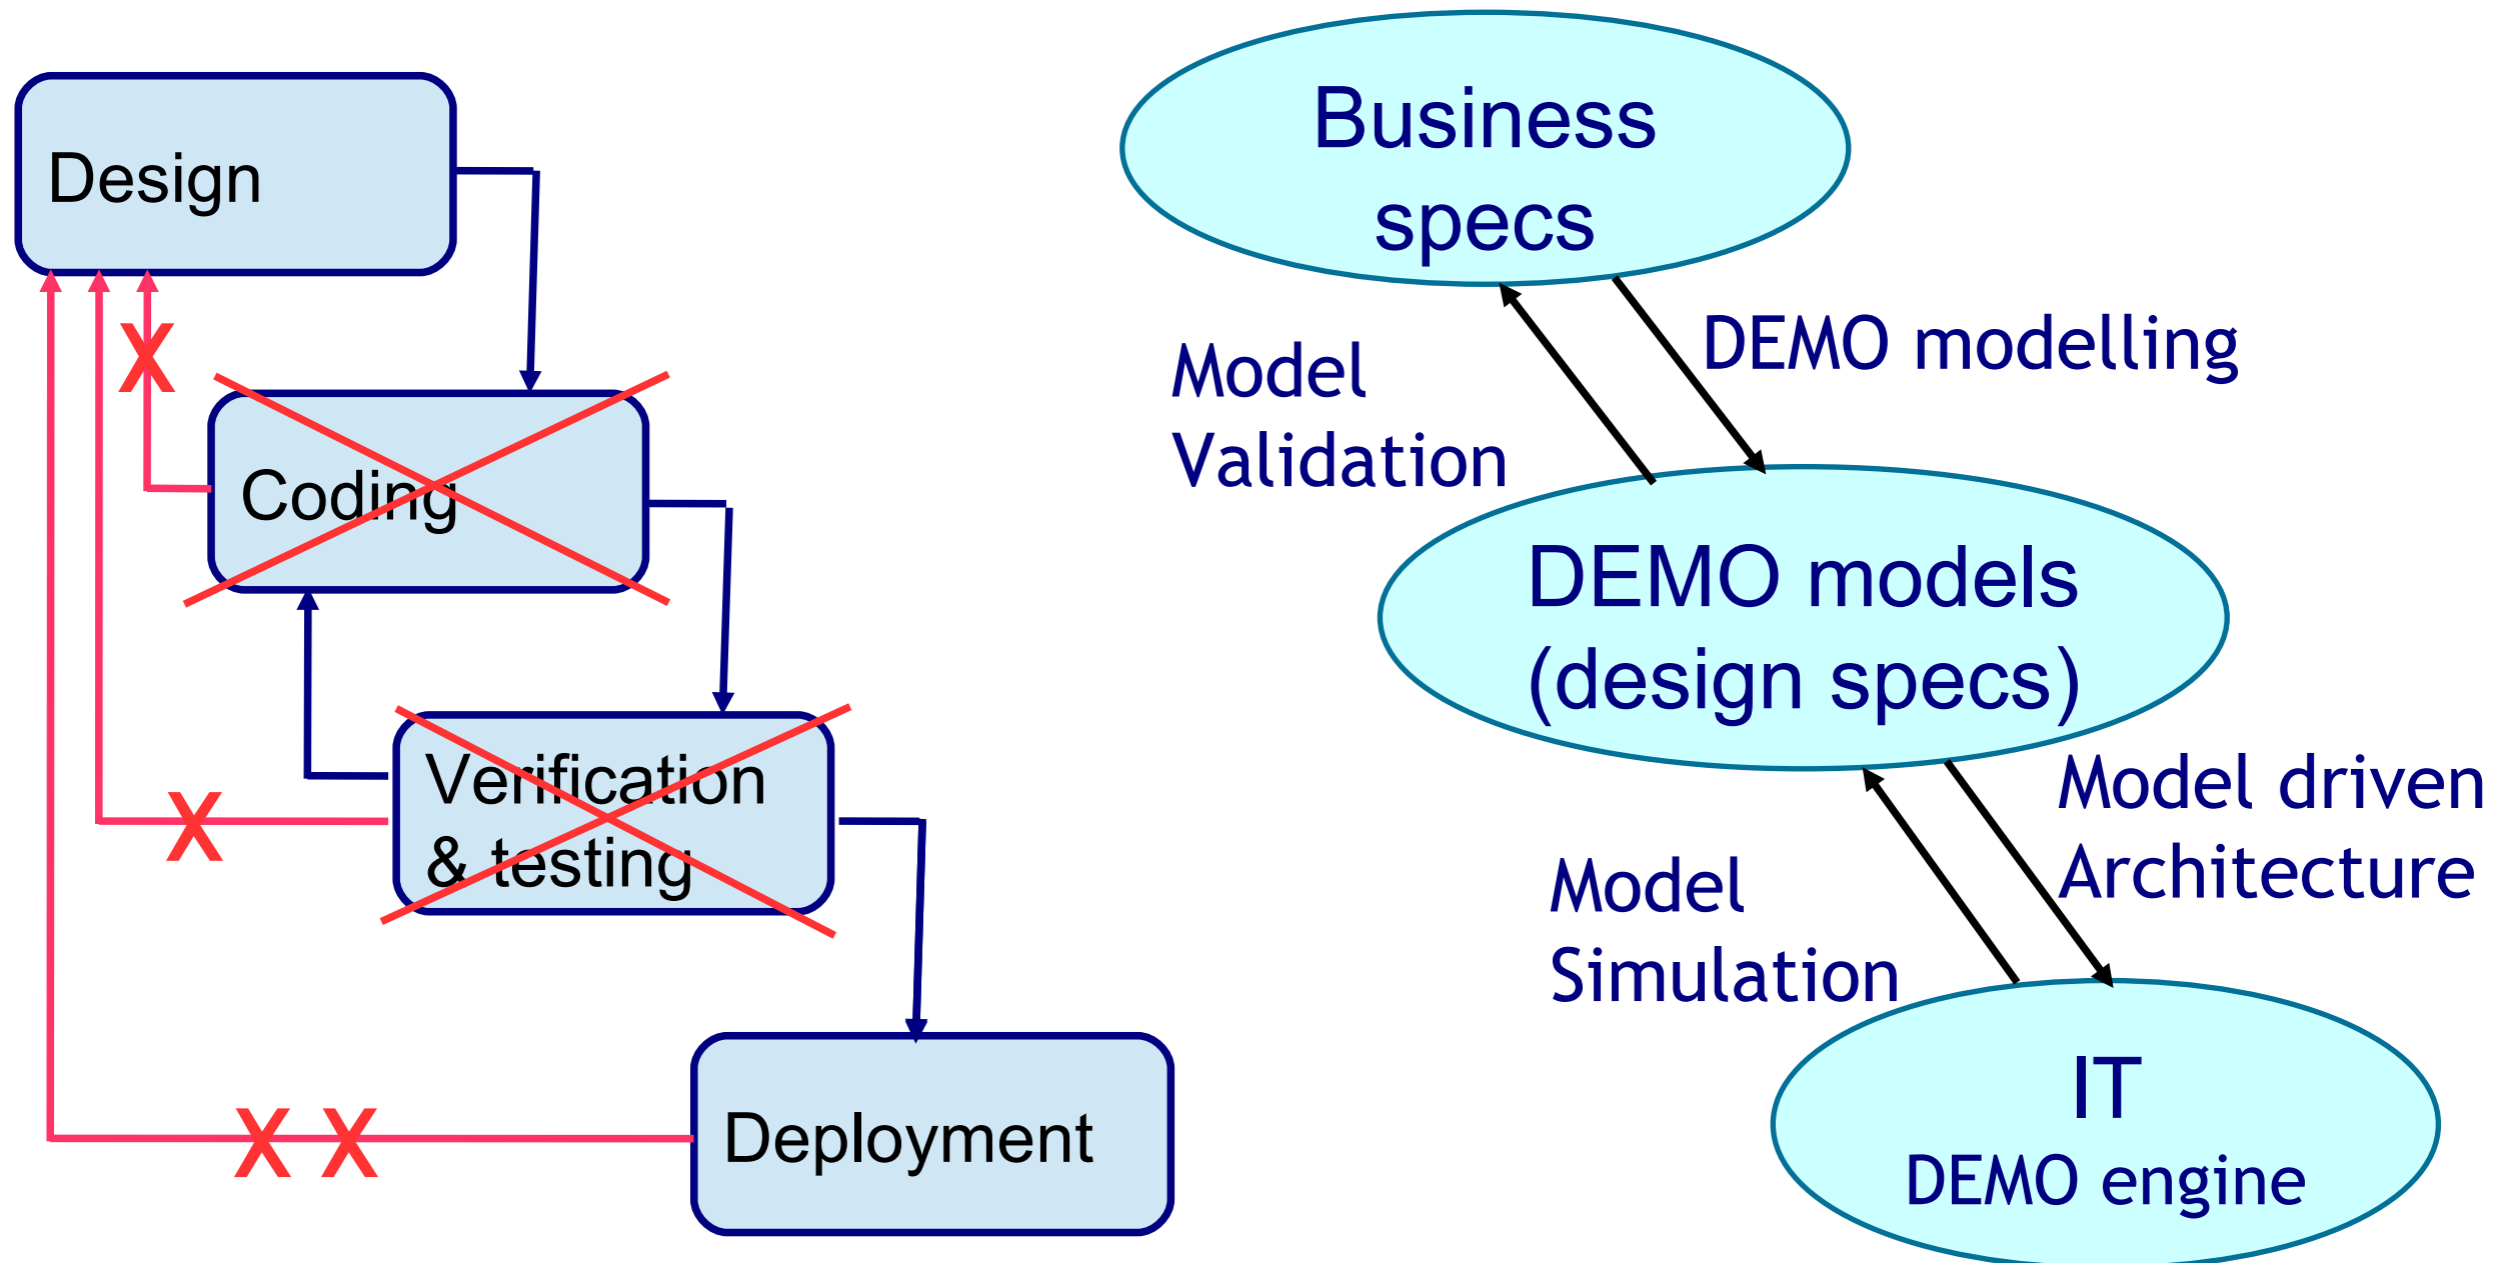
Design

X

Coding

Verification & testing

X

X X

Deployment

Business specs

Model Validation

DEMO modelling

DEMO models (design specs)

Model driven Architecture

Model Simulation

IT

DEMO engine